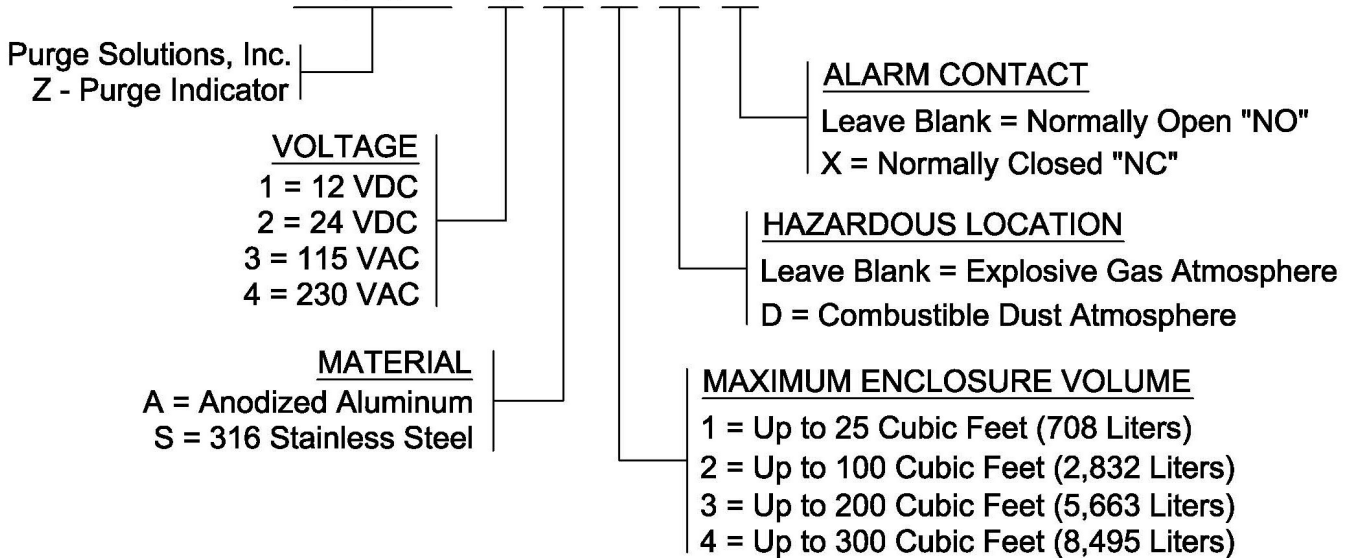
Purge Solutions, Inc.
Z - Purge Indicator

VOLTAGE
1 = 12 VDC
2 = 24 VDC
3 = 115 VAC
4 = 230 VAC

MATERIAL
A = Anodized Aluminum
S = 316 Stainless Steel

ALARM CONTACT
Leave Blank = Normally Open "NO"
X = Normally Closed "NC"

HAZARDOUS LOCATION
Leave Blank = Explosive Gas Atmosphere
D = Combustible Dust Atmosphere

MAXIMUM ENCLOSURE VOLUME
1 = Up to 25 Cubic Feet (708 Liters)
2 = Up to 100 Cubic Feet (2,832 Liters)
3 = Up to 200 Cubic Feet (5,663 Liters)
4 = Up to 300 Cubic Feet (8,495 Liters)